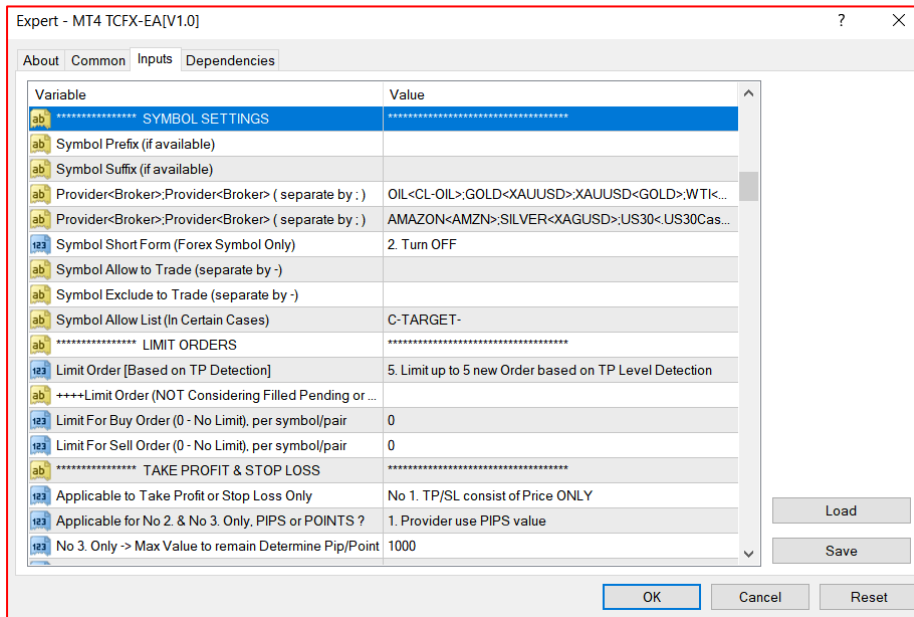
Expert - MT4 TCFX-EA[V1.0]

?

About | Common | Inputs | Dependencies

| Variable | Value |
|---|---|
| **************** SYMBOL SETTINGS | ************************************ |
| Symbol Prefix (if available) | |
| Symbol Suffix (if available) | |
| Provider<Broker>;Provider<Broker> ( separate by ; ) | OIL<CL-OIL>;GOLD<XAUUSD>;XAUUSD<GOLD>;WTI<... |
| Provider<Broker>;Provider<Broker> ( separate by ; ) | AMAZON<AMZN>;SILVER<XAGUSD>;US30<.US30Cas... |
| Symbol Short Form (Forex Symbol Only) | 2. Turn OFF |
| Symbol Allow to Trade (separate by -) | |
| Symbol Exclude to Trade (separate by -) | |
| Symbol Allow List (In Certain Cases) | C-TARGET- |
| **************** LIMIT ORDERS | ************************************ |
| Limit Order [Based on TP Detection] | 5. Limit up to 5 new Order based on TP Level Detection |
| ++++Limit Order (NOT Considering Filled Pending or ... | |
| Limit For Buy Order (0 - No Limit), per symbol/pair | 0 |
| Limit For Sell Order (0 - No Limit), per symbol/pair | 0 |
| **************** TAKE PROFIT & STOP LOSS | ************************************ |
| Applicable to Take Profit or Stop Loss Only | No 1. TP/SL consist of Price ONLY |
| Applicable for No 2. & No 3. Only, PIPS or POINTS ? | 1. Provider use PIPS value |
| No 3. Only -> Max Value to remain Determine Pip/Point | 1000 |

Load
Save
OK
Cancel
Reset